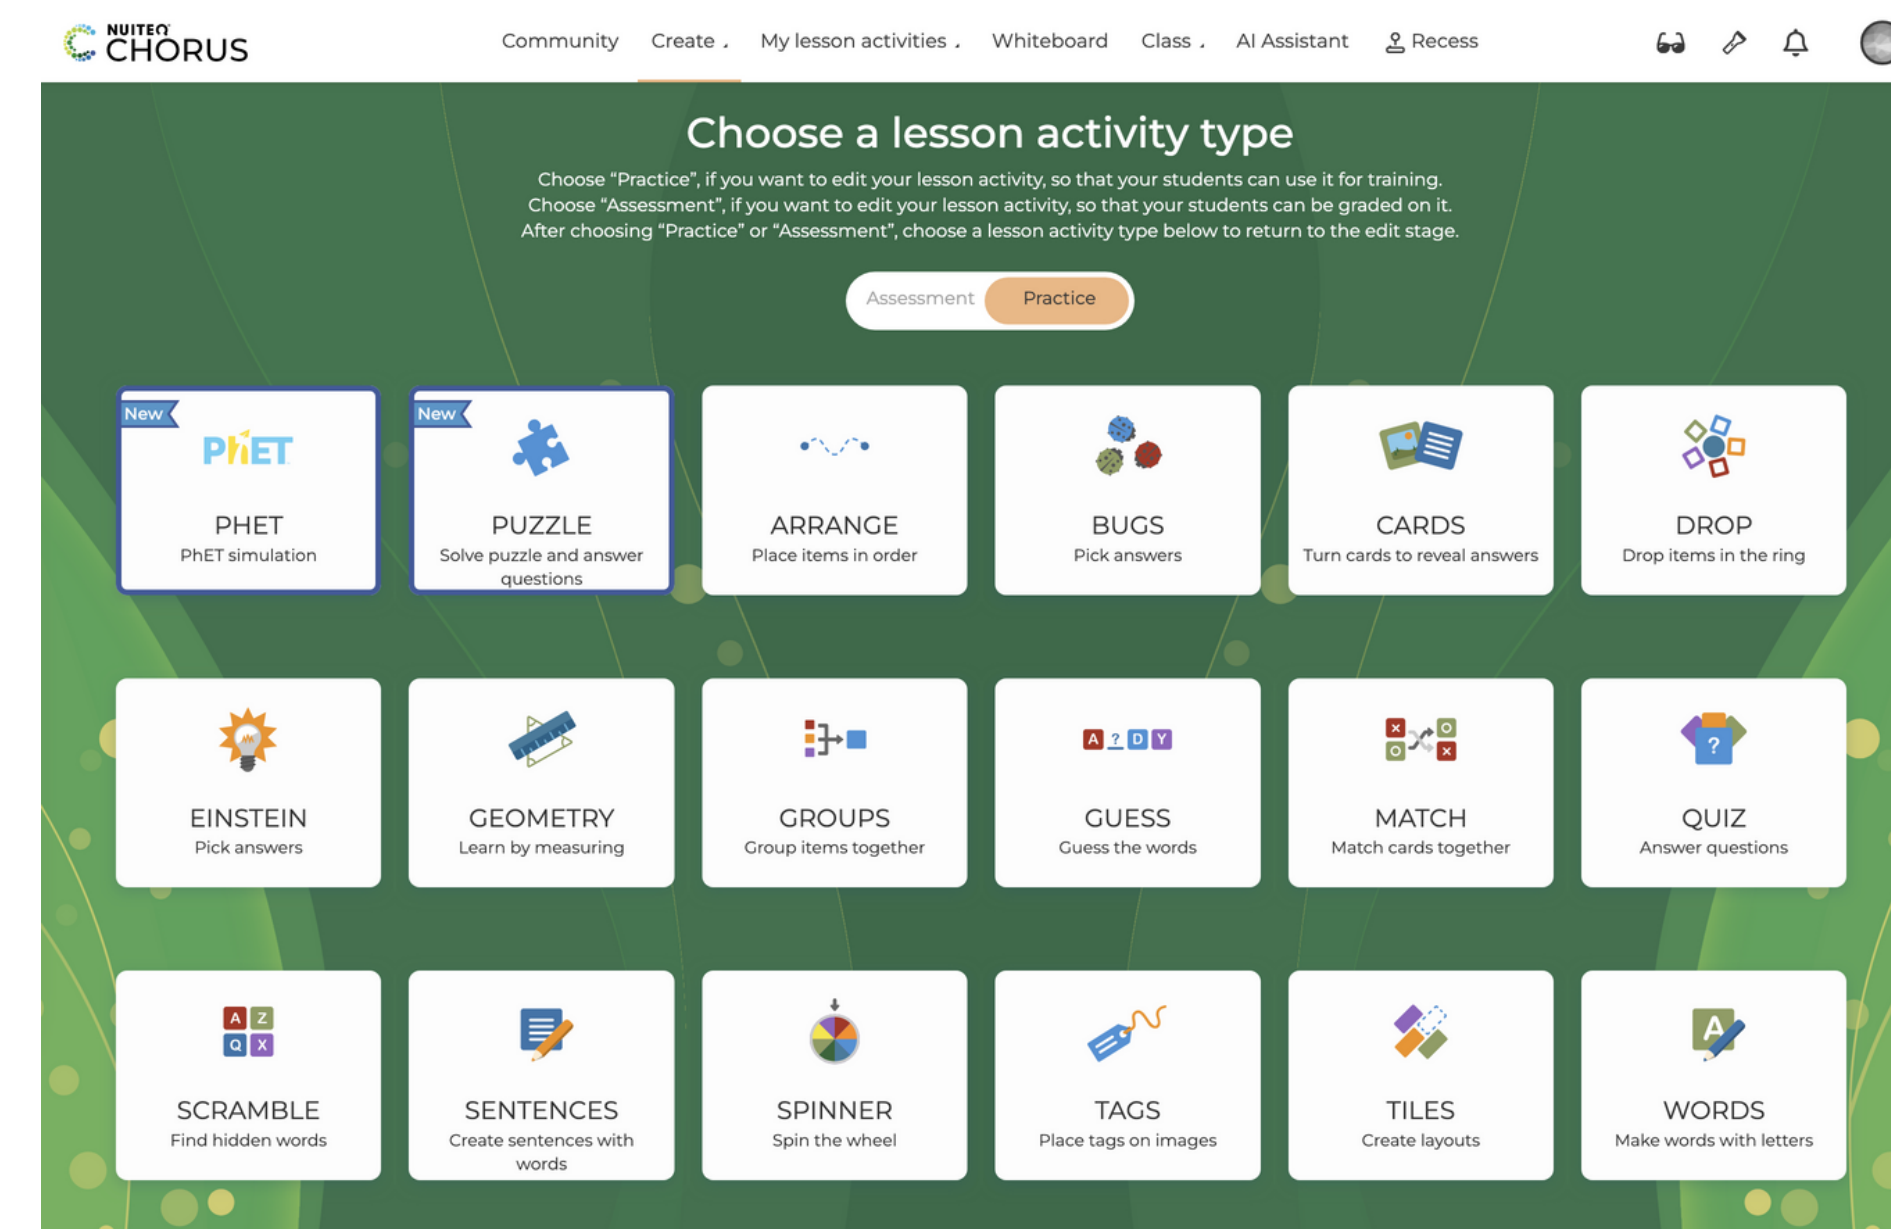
NUITEQ CHORUS

Community Create My lesson activities Whiteboard Class AI Assistant Recess

Choose a lesson activity type

Choose “Practice”, if you want to edit your lesson activity, so that your students can use it for training.
Choose “Assessment”, if you want to edit your lesson activity, so that your students can be graded on it.
After choosing “Practice” or “Assessment”, choose a lesson activity type below to return to the edit stage.

Assessment Practice

New
PhET
PHET
PhET simulation

New
PUZZLE
Solve puzzle and answer questions

ARRANGE
Place items in order

BUGS
Pick answers

CARDS
Turn cards to reveal answers

DROP
Drop items in the ring

EINSTEIN
Pick answers

GEOMETRY
Learn by measuring

GROUPS
Group items together

A ? D Y
GUESS
Guess the words

MATCH
Match cards together

?
QUIZ
Answer questions

A Z Q X
SCRAMBLE
Find hidden words

SENTENCES
Create sentences with words

SPINNER
Spin the wheel

TAGS
Place tags on images

TILES
Create layouts

A
WORDS
Make words with letters